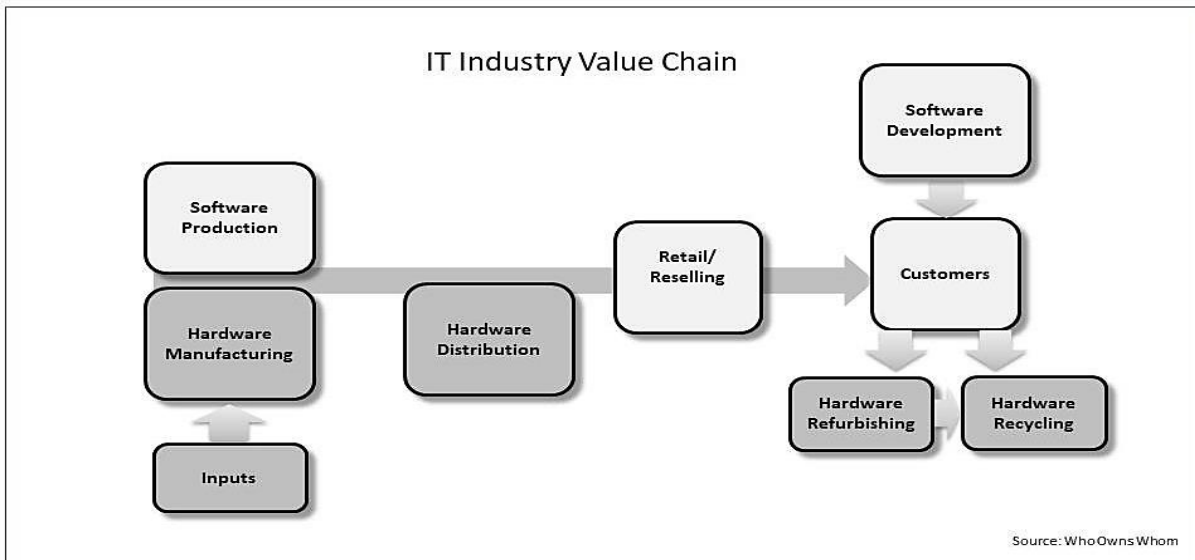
IT Industry Value Chain

Software Development

Software Production

Retail/ Reselling

Customers

Hardware Manufacturing

Hardware Distribution

Hardware Refurbishing

Hardware Recycling

Inputs

Source: WhoOwnsWhom